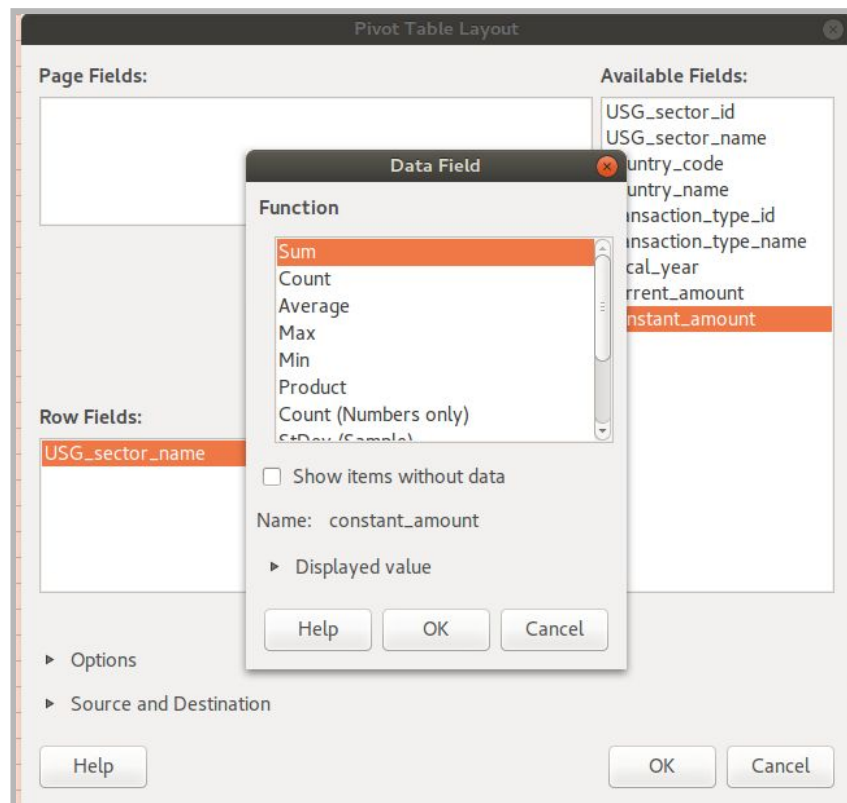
Pivot Table Layout

Page Fields:

Available Fields:

USG_sector_id
USG_sector_name
untry_code
untry_name
nsaction_type_id
nsaction_type_name
cal_year
rrent_amount
nstant_amount

Data Field

Function

Sum
Count
Average
Max
Min
Product
Count (Numbers only)
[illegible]

Show items without data

Name: constant_amount

Displayed value

Help
OK
Cancel

Row Fields:

USG_sector_name

Options

Source and Destination

Help

OK

Cancel